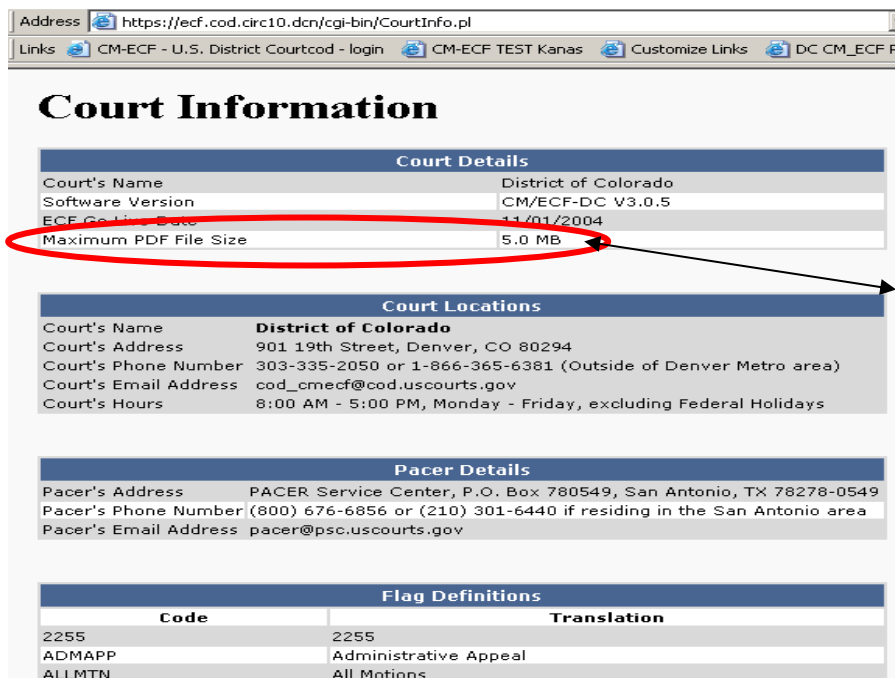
Address https://ecf.cod.circ10.dcn/cgi-bin/CourtInfo.pl

Links CM-ECF - U.S. District Courtcod - login CM-ECF TEST Kanas Customize Links DC CM_ECF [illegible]

Court Information

| Court Details | |
|---|---|
| Court's Name | District of Colorado |
| Software Version | CM/ECF-DC V3.0.5 |
| ECF Go-Live Date | 11/01/2004 |
| Maximum PDF File Size | 5.0 MB |

| Court Locations | |
|---|---|
| Court's Name | District of Colorado |
| Court's Address | 901 19th Street, Denver, CO 80294 |
| Court's Phone Number | 303-335-2050 or 1-866-365-6381 (Outside of Denver Metro area) |
| Court's Email Address | cod_cmecf@cod.uscourts.gov |
| Court's Hours | 8:00 AM - 5:00 PM, Monday - Friday, excluding Federal Holidays |

| Pacer Details | |
|---|---|
| Pacer's Address | PACER Service Center, P.O. Box 780549, San Antonio, TX 78278-0549 |
| Pacer's Phone Number | (800) 676-6856 or (210) 301-6440 if residing in the San Antonio area |
| Pacer's Email Address | pacer@psc.uscourts.gov |

Flag Definitions

| Code | Translation |
|---|---|
| 2255 | 2255 |
| ADMAPP | Administrative Appeal |
| ALLMTN | All Motions |